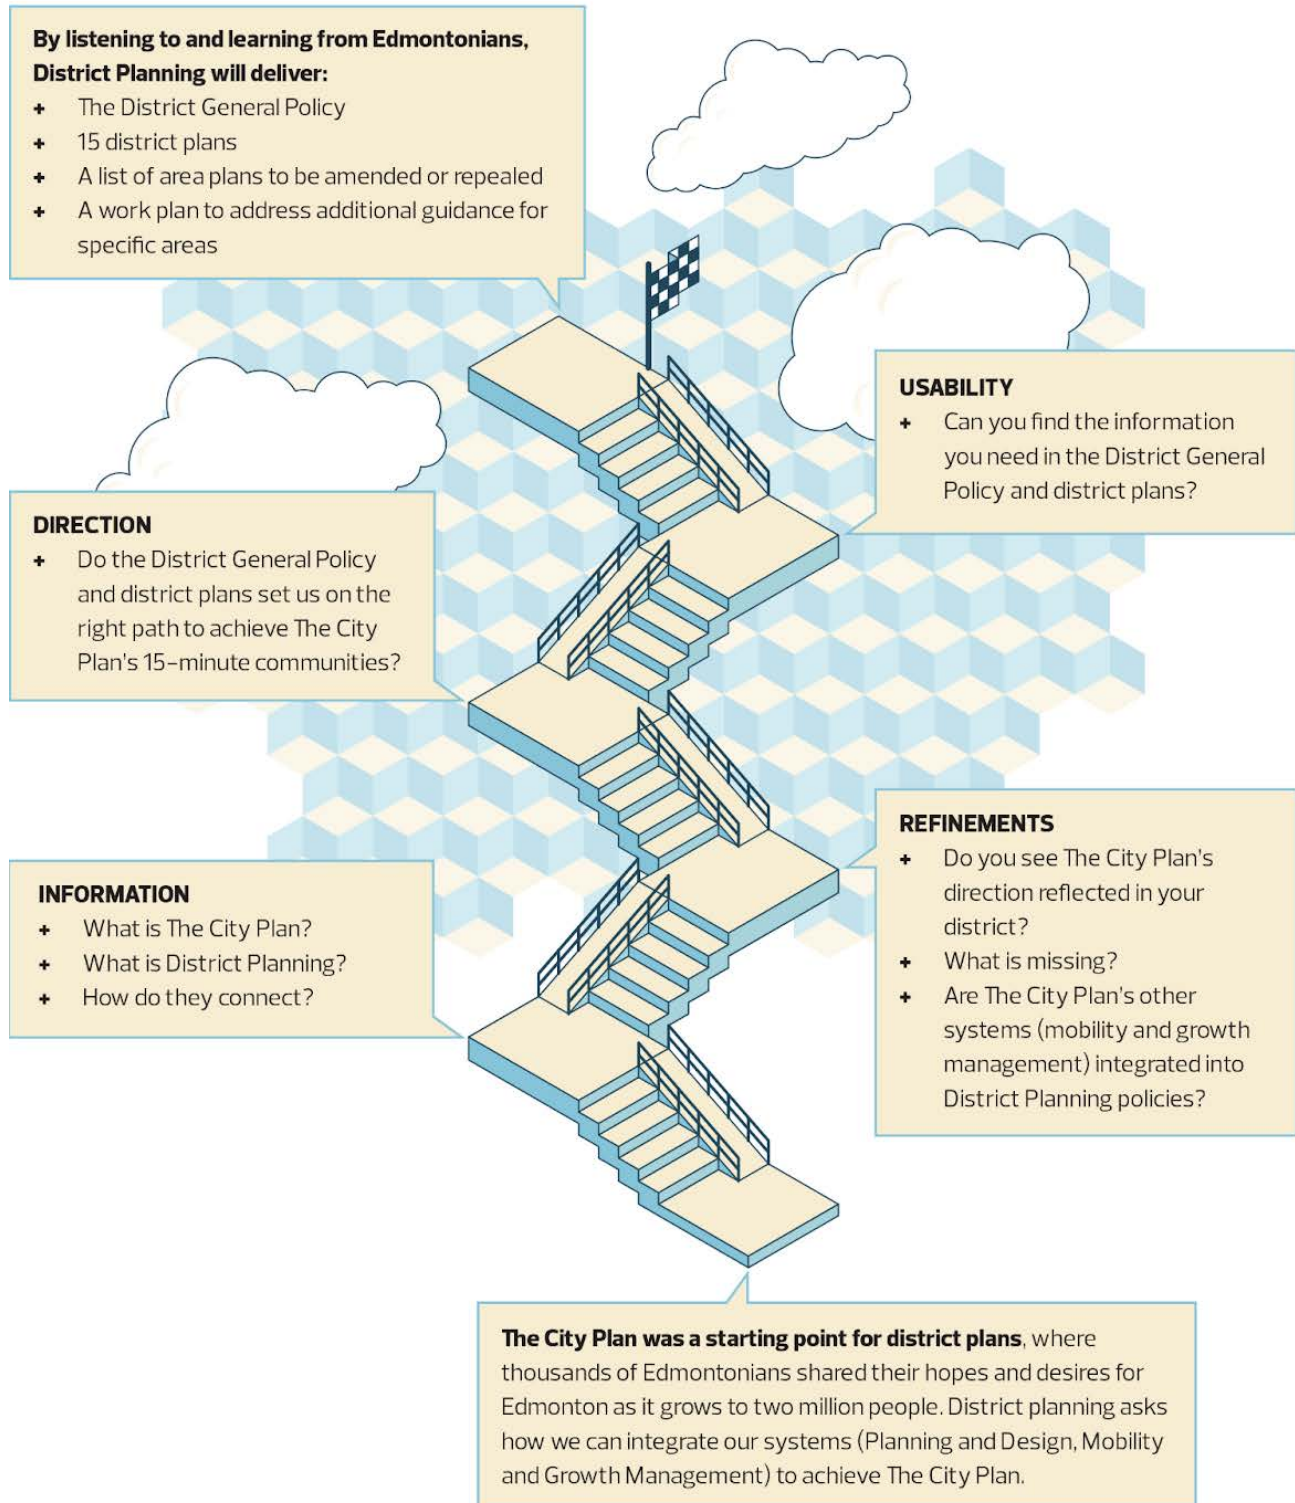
**By listening to and learning from Edmontonians, District Planning will deliver:**

+ The District General Policy
+ 15 district plans
+ A list of area plans to be amended or repealed
+ A work plan to address additional guidance for specific areas

**USABILITY**

+ Can you find the information you need in the District General Policy and district plans?

**DIRECTION**

+ Do the District General Policy and district plans set us on the right path to achieve The City Plan's 15-minute communities?

**REFINEMENTS**

+ Do you see The City Plan's direction reflected in your district?
+ What is missing?
+ Are The City Plan's other systems (mobility and growth management) integrated into District Planning policies?

**INFORMATION**

+ What is The City Plan?
+ What is District Planning?
+ How do they connect?

**The City Plan was a starting point for district plans**, where thousands of Edmontonians shared their hopes and desires for Edmonton as it grows to two million people. District planning asks how we can integrate our systems (Planning and Design, Mobility and Growth Management) to achieve The City Plan.